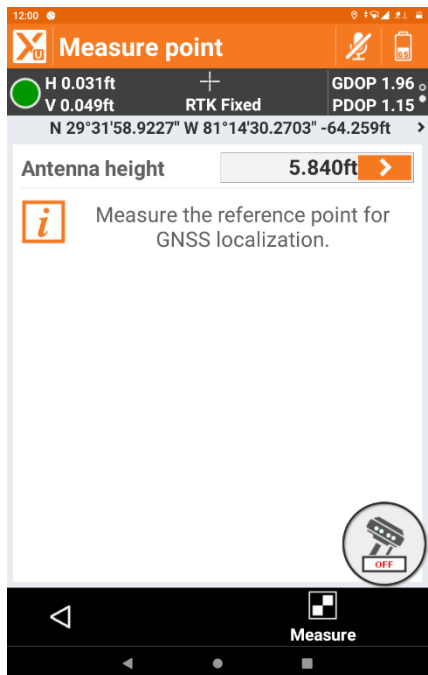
12:00

Measure point

H 0.031ft
V 0.049ft
RTK Fixed
GDOP 1.96
PDOP 1.15

N 29°31'58.9227" W 81°14'30.2703" -64.259ft

Antenna height
5.840ft

Measure the reference point for GNSS localization.

OFF

Measure